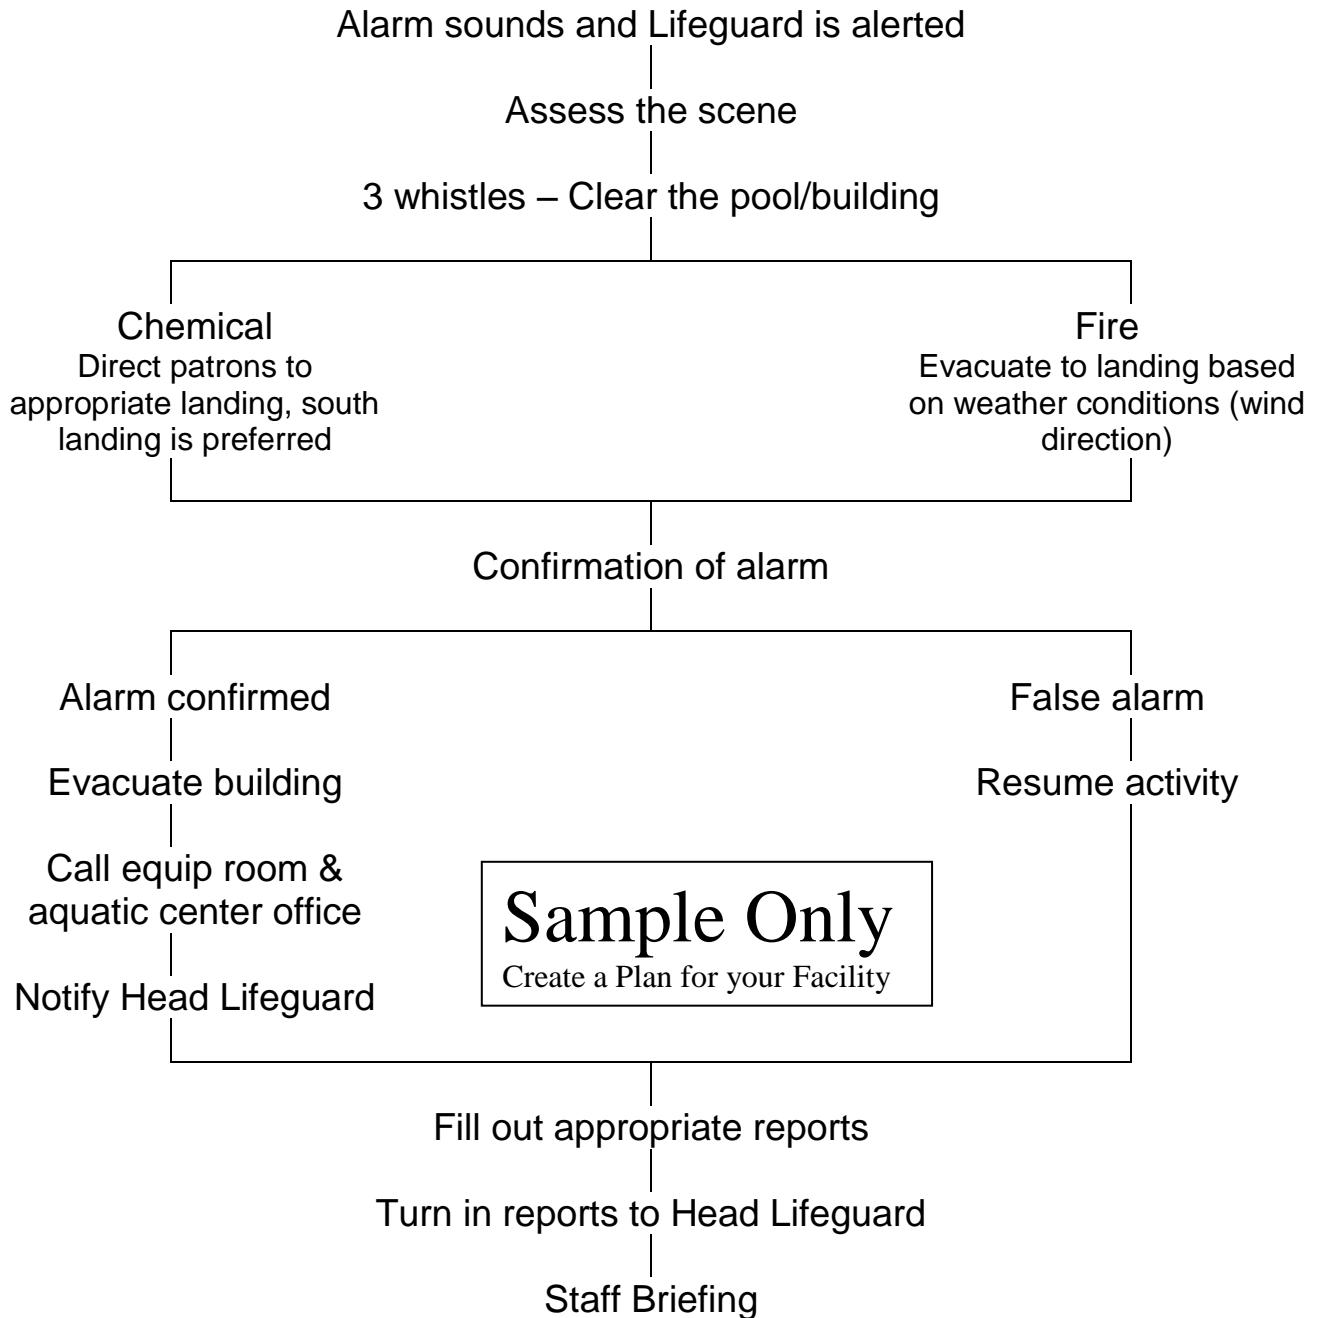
Alarm sounds and Lifeguard is alerted

Assess the scene

3 whistles – Clear the pool/building

Chemical
Direct patrons to appropriate landing, south landing is preferred

Fire
Evacuate to landing based on weather conditions (wind direction)

Confirmation of alarm

Alarm confirmed

Evacuate building

Call equip room & aquatic center office

Notify Head Lifeguard

False alarm

Resume activity

Sample Only
Create a Plan for your Facility

Fill out appropriate reports

Turn in reports to Head Lifeguard

Staff Briefing